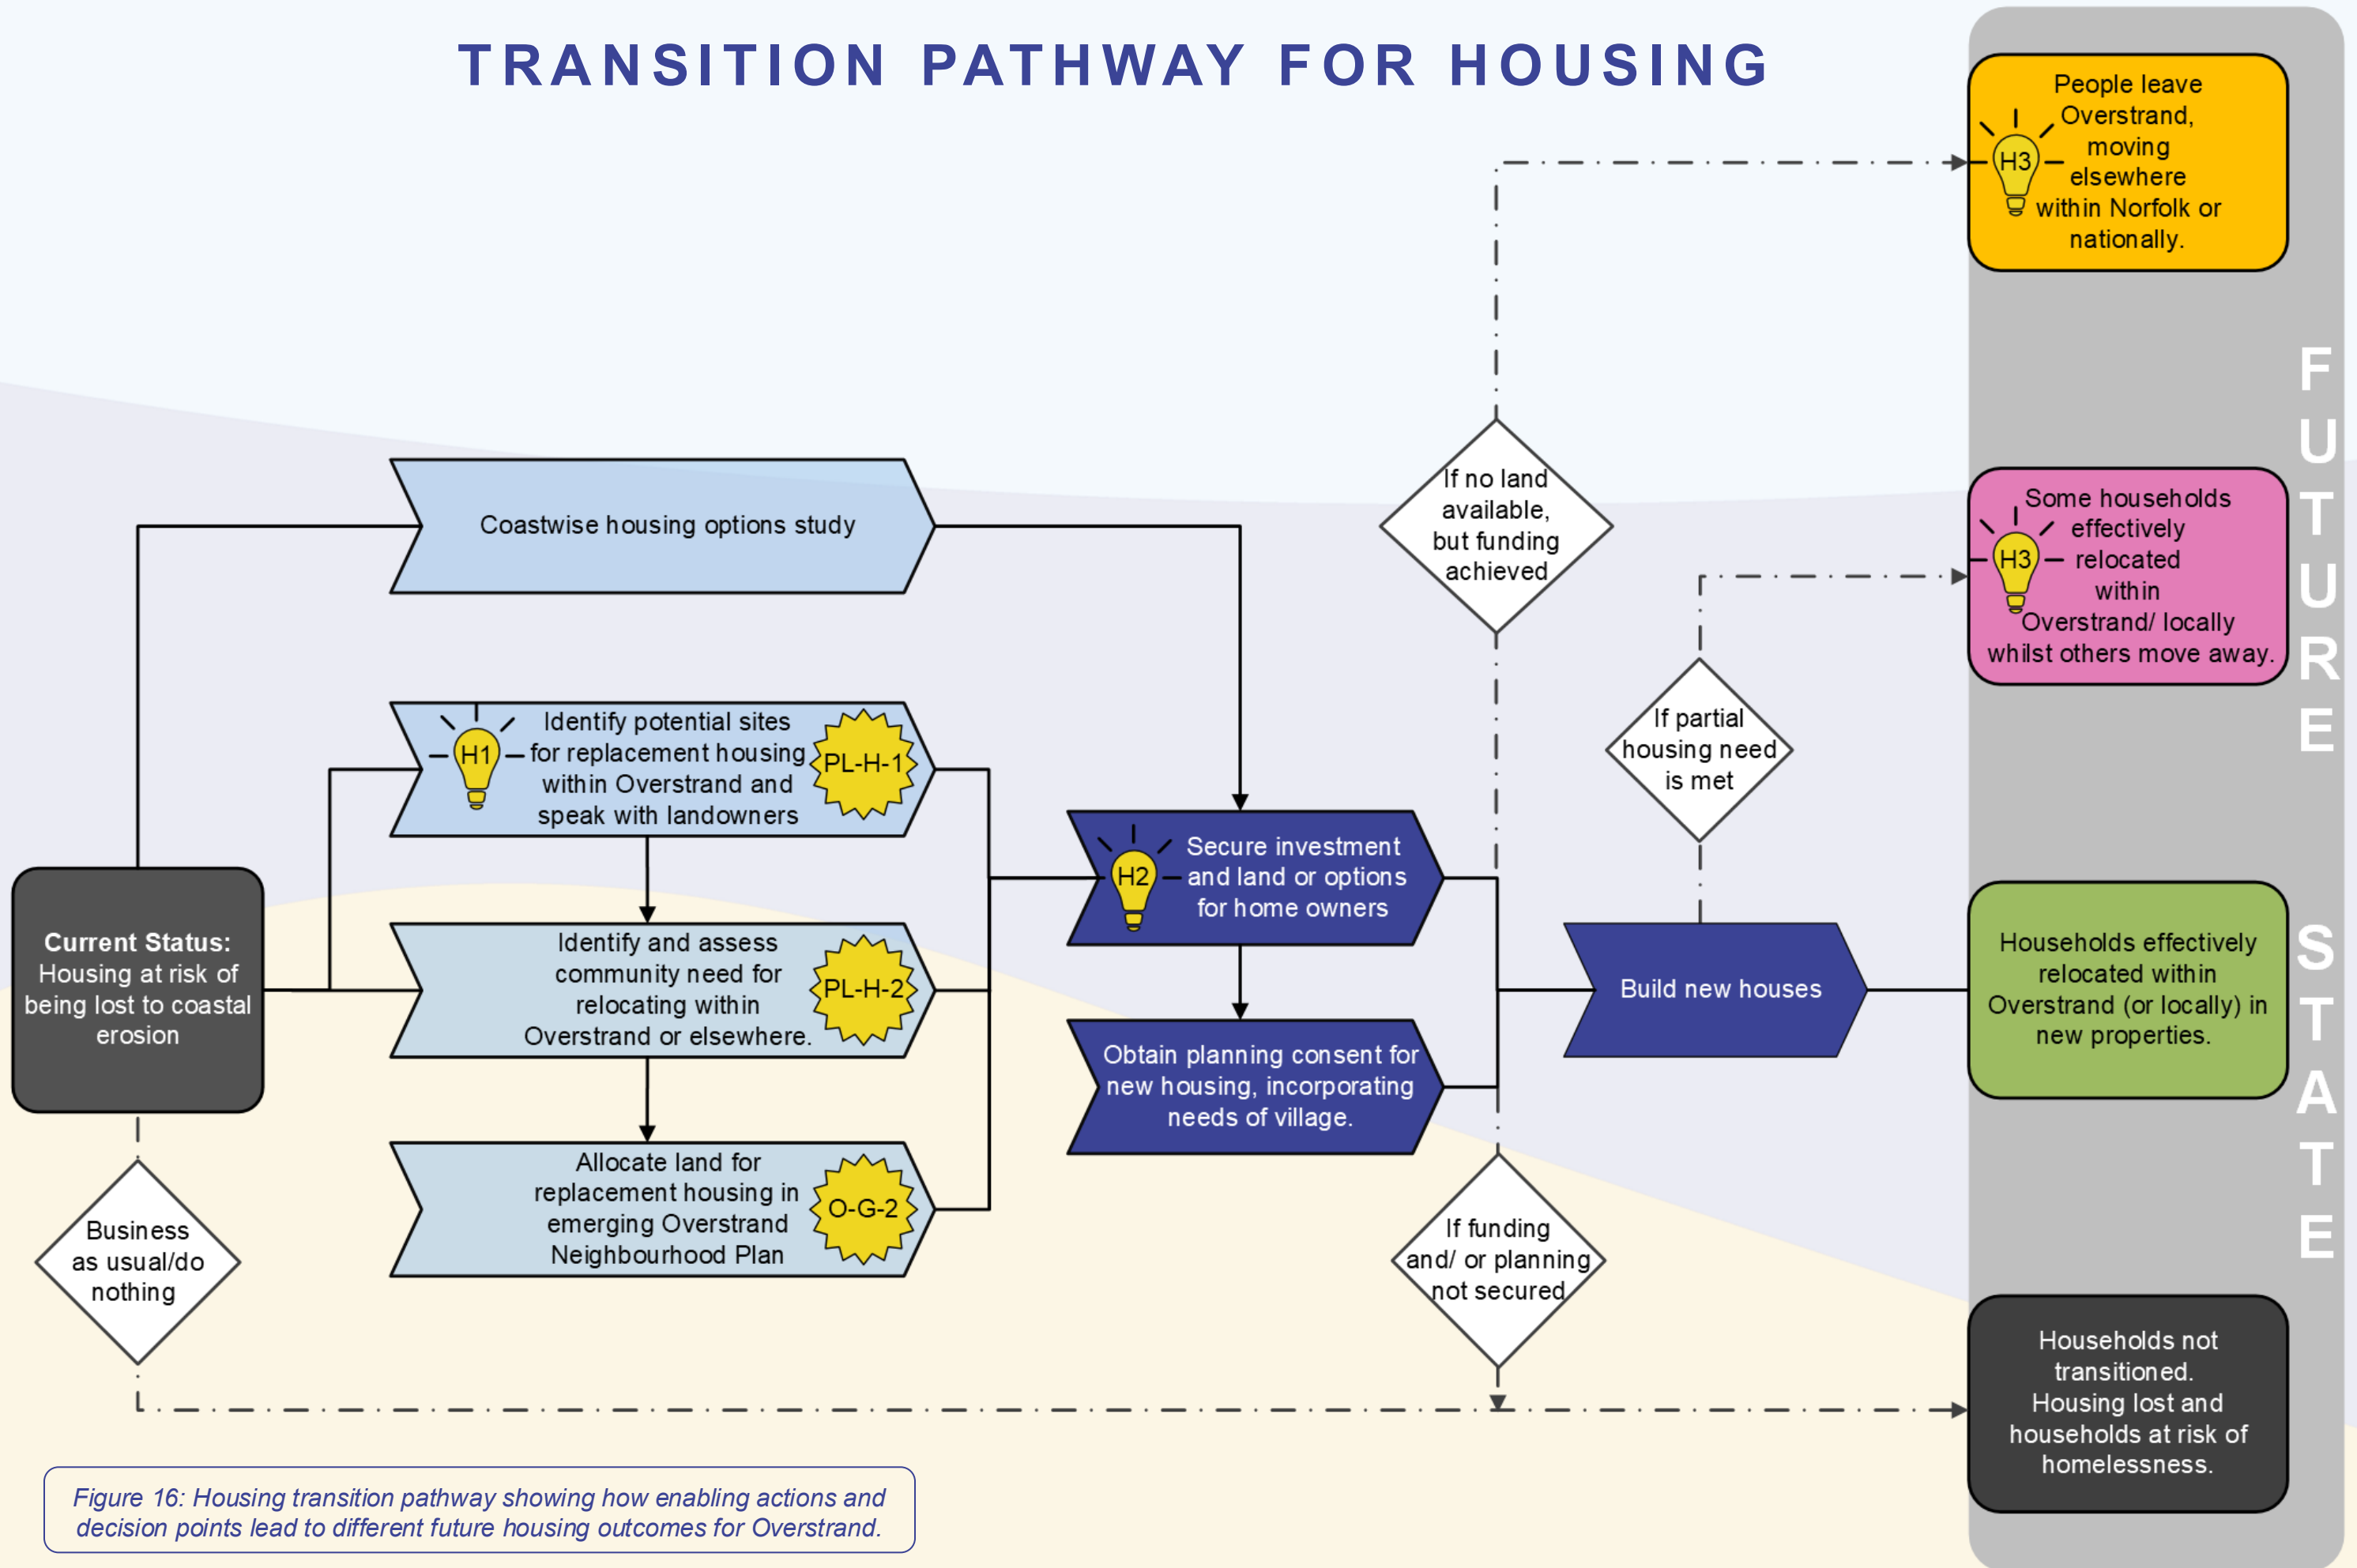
TRANSITION PATHWAY FOR HOUSING

Current Status: Housing at risk of being lost to coastal erosion

Business as usual/do nothing

Coastwise housing options study

H1 Identify potential sites for replacement housing within Overstrand and speak with landowners PL-H-1

Identify and assess community need for relocating within Overstrand or elsewhere. PL-H-2

Allocate land for replacement housing in emerging Overstrand Neighbourhood Plan O-G-2

H2 Secure investment and land or options for home owners

Obtain planning consent for new housing, incorporating needs of village.

If no land available, but funding achieved

If partial housing need is met

Build new houses

If funding and/ or planning not secured

FUTURE STATE

H3 People leave Overstrand, moving elsewhere within Norfolk or nationally.

H3 Some households effectively relocated within Overstrand/ locally whilst others move away.

Households effectively relocated within Overstrand (or locally) in new properties.

Households not transitioned. Housing lost and households at risk of homelessness.

Figure 16: Housing transition pathway showing how enabling actions and decision points lead to different future housing outcomes for Overstrand.